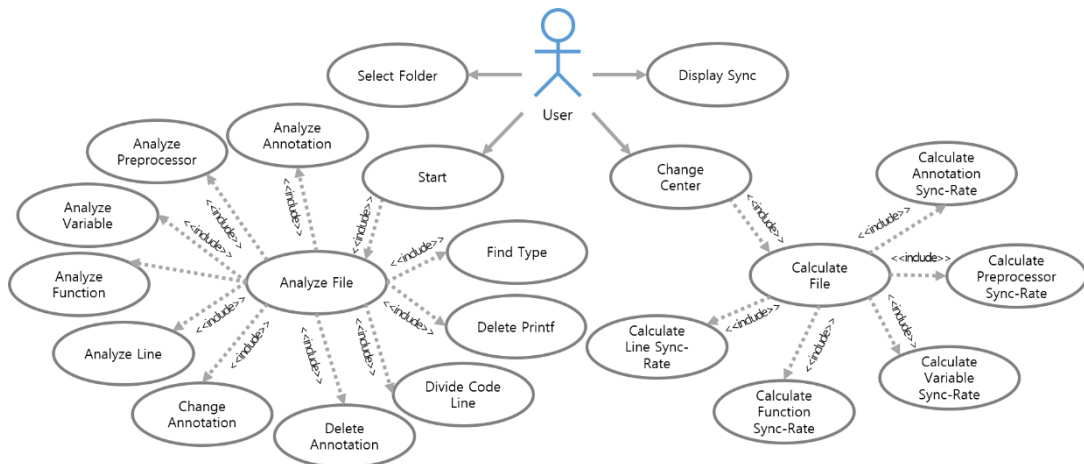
User

Select Folder

Display Sync

Start

Change Center

Analyze Preprocessor

Analyze Annotation

Analyze Variable

Analyze Function

Analyze Line

Change Annotation

Delete Annotation

Divide Code Line

Delete Printf

Find Type

Analyze File

<<include>>
<<include>>
<<include>>
<<include>>
<<include>>
<<include>>
<<include>>
<<include>>
<<include>>
<<include>>
<<include>>
<<include>>

Calculate File

Calculate Annotation Sync-Rate

Calculate Preprocessor Sync-Rate

Calculate Variable Sync-Rate

Calculate Function Sync-Rate

Calculate Line Sync-Rate

<<include>>
<<include>>
<<include>>
<<include>>
<<include>>
<<include>>